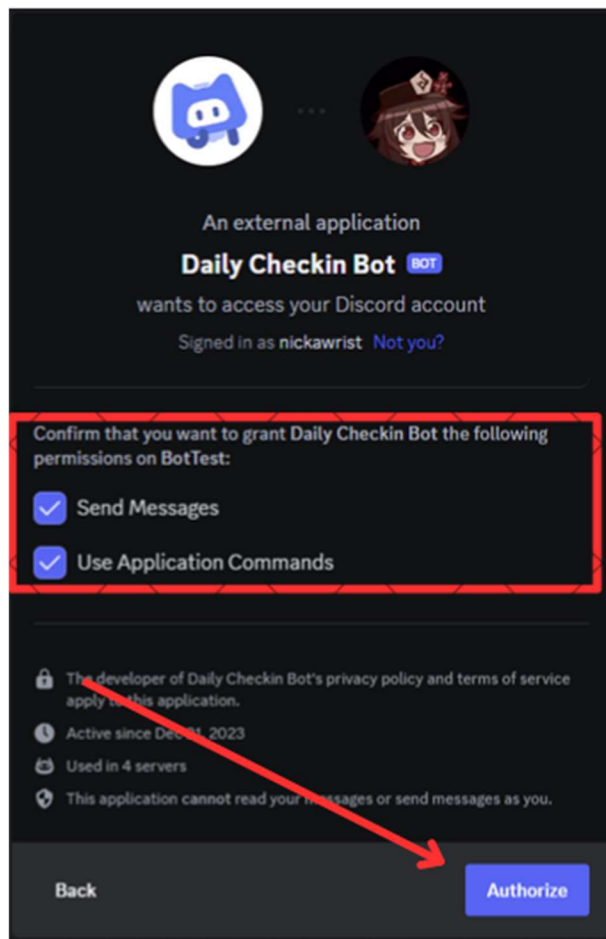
An external application

Daily Checkin Bot BOT

wants to access your Discord account

Signed in as nickawrist Not you?

Confirm that you want to grant Daily Checkin Bot the following permissions on BotTest:

Send Messages

Use Application Commands

The developer of Daily Checkin Bot's privacy policy and terms of service apply to this application.

Active since Dec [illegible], 2023

Used in 4 servers

This application cannot read your messages or send messages as you.

Back

Authorize